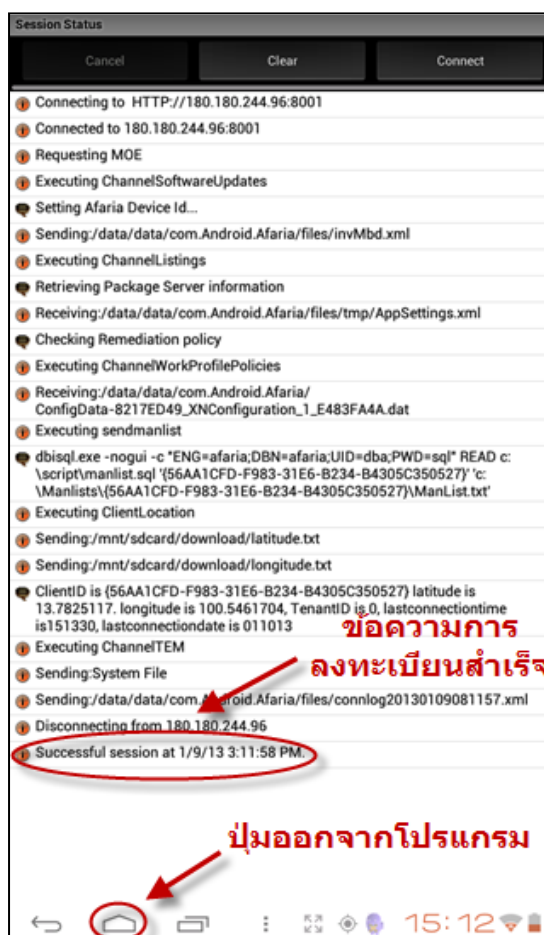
Session Status

Cancel Clear Connect

Connecting to HTTP://180.180.244.96:8001

Connected to 180.180.244.96:8001

Requesting MOE

Executing ChannelSoftwareUpdates

Setting Afaria Device Id...

Sending:/data/data/com.Android.Afaria/files/invMbd.xml

Executing ChannelListings

Retrieving Package Server information

Receiving:/data/data/com.Android.Afaria/files/tmp/AppSettings.xml

Checking Remediation policy

Executing ChannelWorkProfilePolicies

Receiving:/data/data/com.Android.Afaria/ConfigData-8217ED49_XNConfiguration_1_E483FA4A.dat

Executing sendmanlist

dbisql.exe -nogui -c "ENG=afaria;DBN=afaria;UID=dba;PWD=sql" READ c:\script\manlist.sql '{56AA1CFD-F983-31E6-B234-B4305C350527}' 'c:\Manlists\{56AA1CFD-F983-31E6-B234-B4305C350527}\ManList.txt'

Executing ClientLocation

Sending:/mnt/sdcard/download/latitude.txt

Sending:/mnt/sdcard/download/longitude.txt

ClientID is {56AA1CFD-F983-31E6-B234-B4305C350527} latitude is 13.7825117. longitude is 100.5461704, TenantID is 0, lastconnectiontime is151330, lastconnectiondate is 011013

Executing ChannelTEM

Sending:System File

Sending:/data/data/com.Android.Afaria/files/connlog20130109081157.xml

Disconnecting from 180.180.244.96

Successful session at 1/9/13 3:11:58 PM.

ข้อความการ
ลงทะเบียนสำเร็จ

ปุ่มออกจากโปรแกรม

15:12